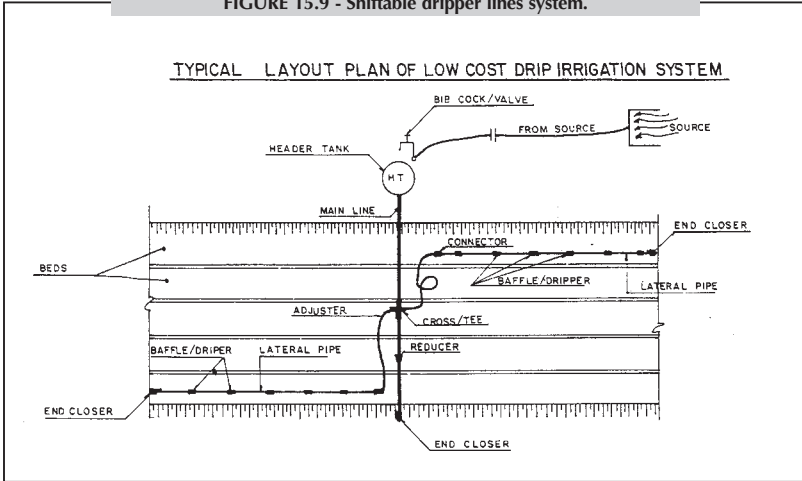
FIGURE 15.9 - Shiftable dripper lines system.

TYPICAL LAYOUT PLAN OF LOW COST DRIP IRRIGATION SYSTEM

BIB COCK/VALVE

FROM SOURCE

SOURCE

HEADER TANK

HT

MAIN LINE

END CLOSER

CONNECTOR

BEDS

BAFFLE/DRIPPER

LATERAL PIPE

ADJUSTER

CROSS/TEE

BAFFLE/DRIPER

LATERAL PIPE

REDUCER

END CLOSER

END CLOSER